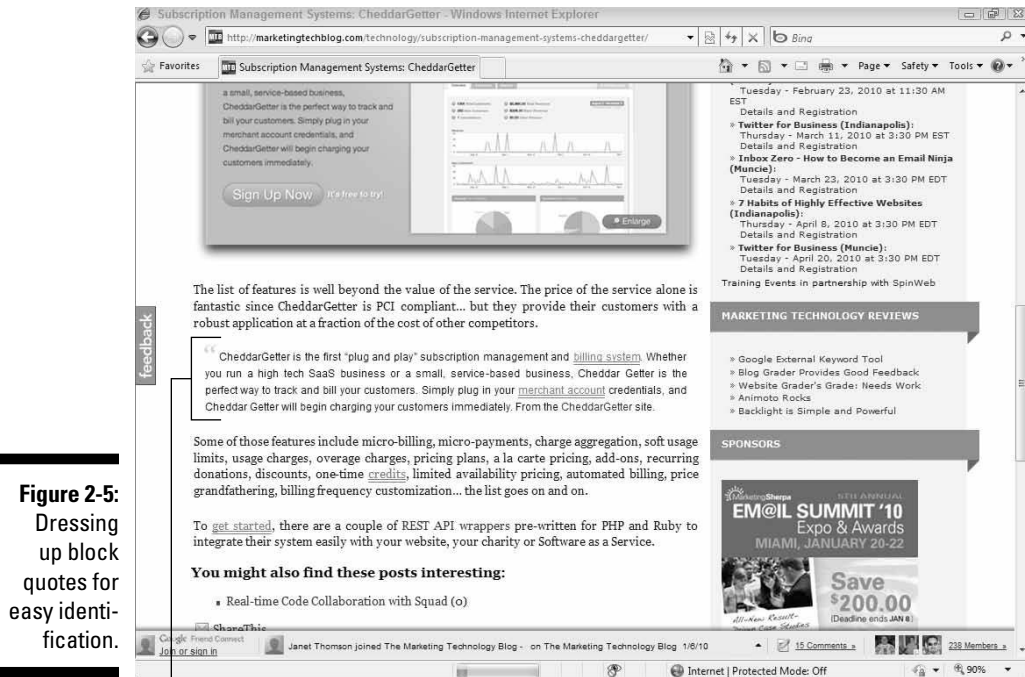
Subscription Management Systems: CheddarGetter - Windows Internet Explorer

http://marketingtechblog.com/technology/subscription-management-systems-cheddargetter/

Bing

Favorites

Subscription Management Systems: CheddarGetter

Page ▾ Safety ▾ Tools ▾

a small, service-based business, CheddarGetter is the perfect way to track and bill your customers. Simply plug in your merchant account credentials, and CheddarGetter will begin charging your customers immediately.

Sign Up Now It's free to try!

Enlarge

Tuesday - February 23, 2010 at 11:30 AM EST
Details and Registration
» Twitter for Business (Indianapolis):
Thursday - March 11, 2010 at 3:30 PM EST
Details and Registration
» Inbox Zero - How to Become an Email Ninja (Muncie):
Tuesday - March 23, 2010 at 3:30 PM EDT
Details and Registration
» 7 Habits of Highly Effective Websites (Indianapolis):
Thursday - April 8, 2010 at 3:30 PM EDT
Details and Registration
» Twitter for Business (Muncie):
Tuesday - April 20, 2010 at 3:30 PM EDT
Details and Registration
Training Events in partnership with SpinWeb

The list of features is well beyond the value of the service. The price of the service alone is fantastic since CheddarGetter is PCI compliant... but they provide their customers with a robust application at a fraction of the cost of other competitors.

feedback

MARKETING TECHNOLOGY REVIEWS

CheddarGetter is the first "plug and play" subscription management and billing system. Whether you run a high tech SaaS business or a small, service-based business, Cheddar Getter is the perfect way to track and bill your customers. Simply plug in your merchant account credentials, and Cheddar Getter will begin charging your customers immediately. From the CheddarGetter site.

» Google External Keyword Tool
» Blog Grader Provides Good Feedback
» Website Grader's Grade: Needs Work
» Animoto Rocks
» Backlight is Simple and Powerful

Some of those features include micro-billing, micro-payments, charge aggregation, soft usage limits, usage charges, overage charges, pricing plans, a la carte pricing, add-ons, recurring donations, discounts, one-time credits, limited availability pricing, automated billing, price grandfathering, billing frequency customization... the list goes on and on.

SPONSORS

Figure 2-5: Dressing up block quotes for easy identification.

To get started, there are a couple of REST API wrappers pre-written for PHP and Ruby to integrate their system easily with your website, your charity or Software as a Service.

MarketingSherpa 5TH ANNUAL EM@IL SUMMIT '10 Expo & Awards MIAMI, JANUARY 20-22

You might also find these posts interesting:

Real-time Code Collaboration with Squad (0)

Save $200.00 (Deadline ends JAN 8)

ShareThis

Google Friend Connect
Join or sign in

Janet Thomson joined The Marketing Technology Blog - on The Marketing Technology Blog 1/6/10

15 Comments »

238 Members »

Internet | Protected Mode: Off

90%